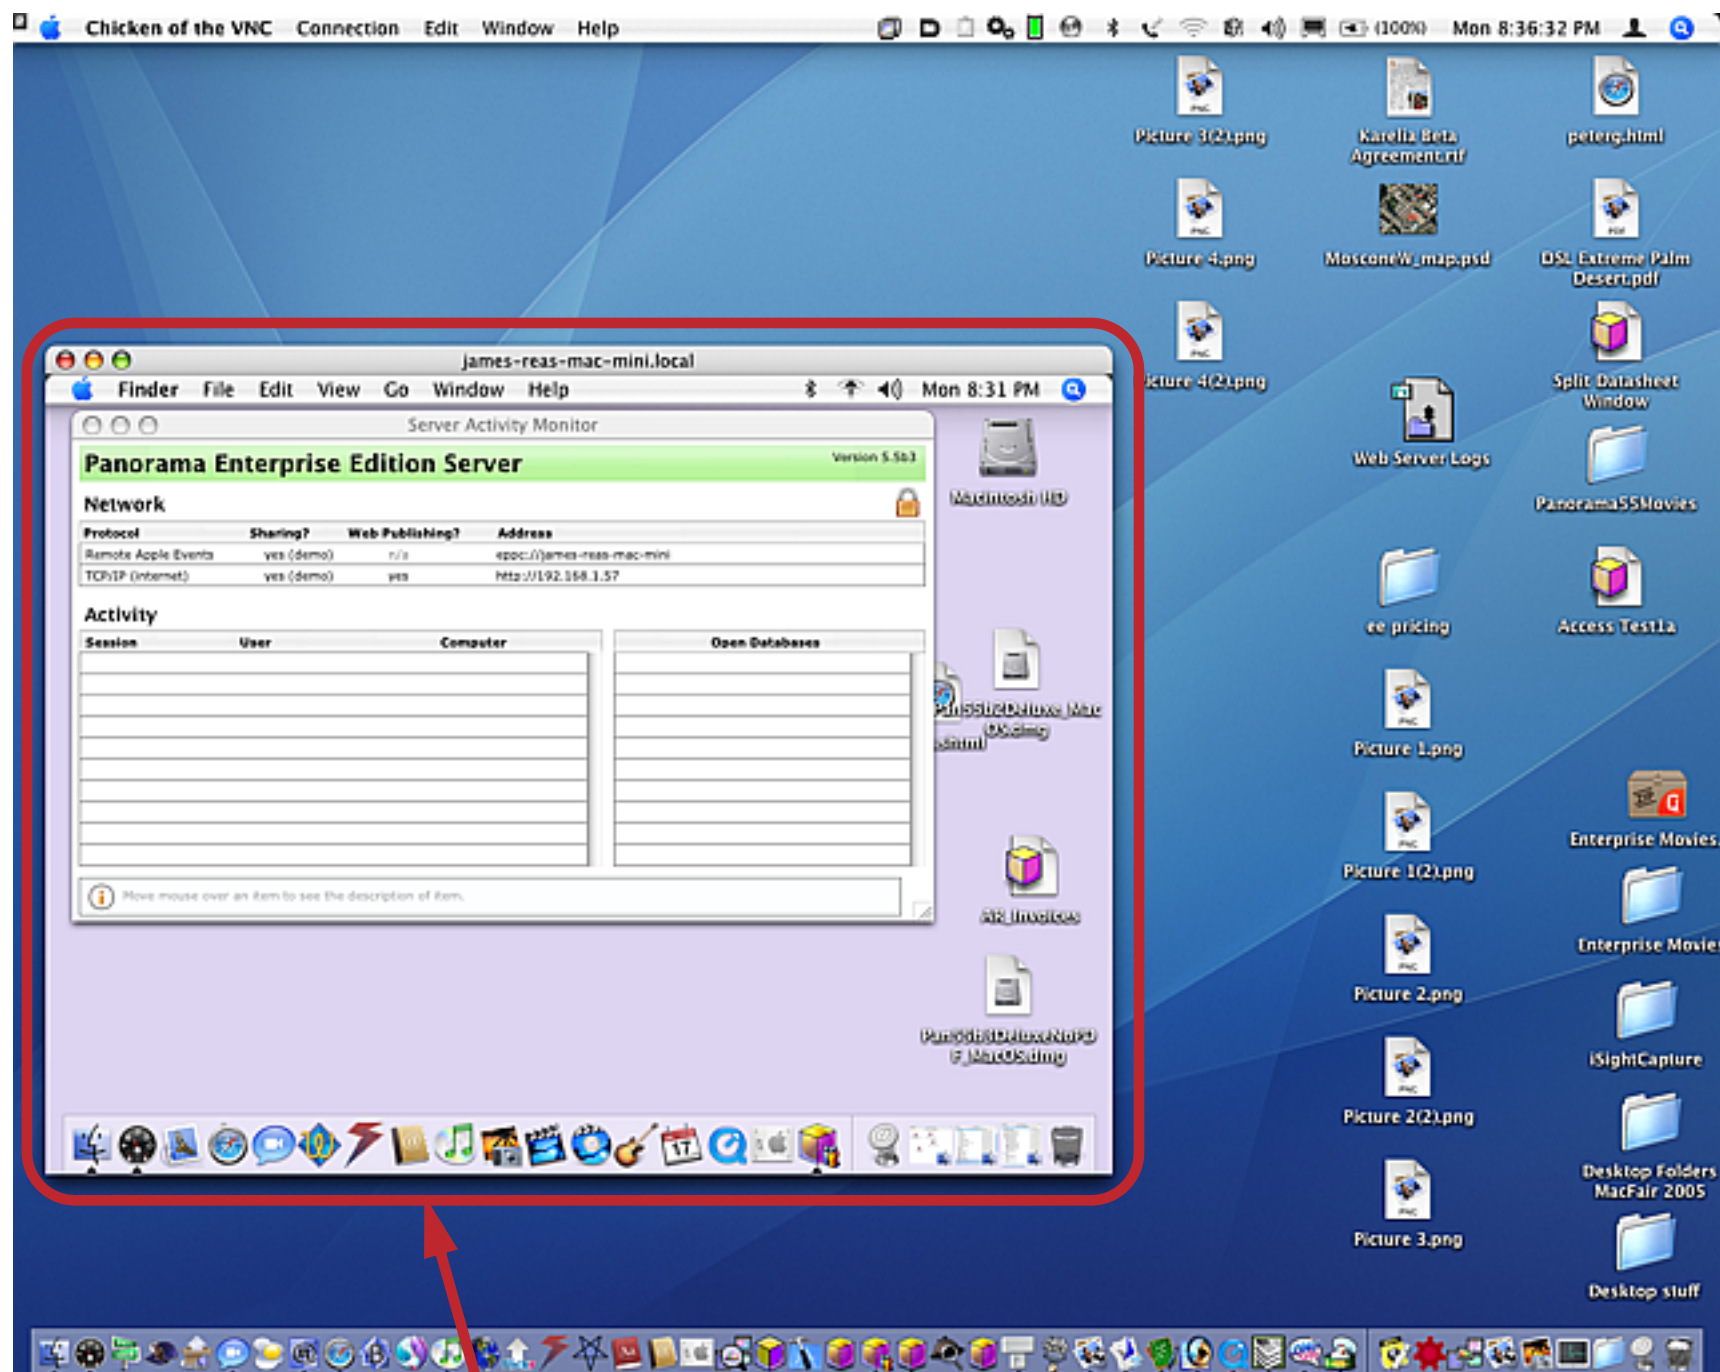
Chicken of the VNC Connection Edit Window Help (100%) Mon 8:36:32 PM

Picture 3(2).png
Karelia Beta Agreement.rtf
peterg.html
Picture 4.png
MosconeW_map.psd
DSL Extreme Palm Desert.pdf
icture 4(2).png
Split Datasheet Window
Web Server Logs
Panorama55Movies
ee pricing
Access Test1a
Picture 1.png
Enterprise Movies
Picture 1(2).png
Enterprise Movie
Picture 2.png
iSightCapture
Picture 2(2).png
Desktop Folders MacFair 2005
Picture 3.png
Desktop stuff

james-reas-mac-mini.local
Finder File Edit View Go Window Help Mon 8:31 PM

Server Activity Monitor
Panorama Enterprise Edition Server
Version 5.5b3
Network

| Protocol | Sharing? | Web Publishing? | Address |
|---|---|---|---|
| Remote Apple Events | yes (demo) | n/a | eppc://james-reas-mac-mini |
| TCP/IP (internet) | yes (demo) | yes | http://192.168.1.57 |

Activity

| Session | User | Computer |
|---|---|---|

| Open Databases |
|---|

Move mouse over an item to see the description of item.

Macintosh HD
Pan55b2Deluxe_Mac OS.dmg
.html
AR_Invoices
Pan55b3DeluxeNoPDF_MacOS.dmg